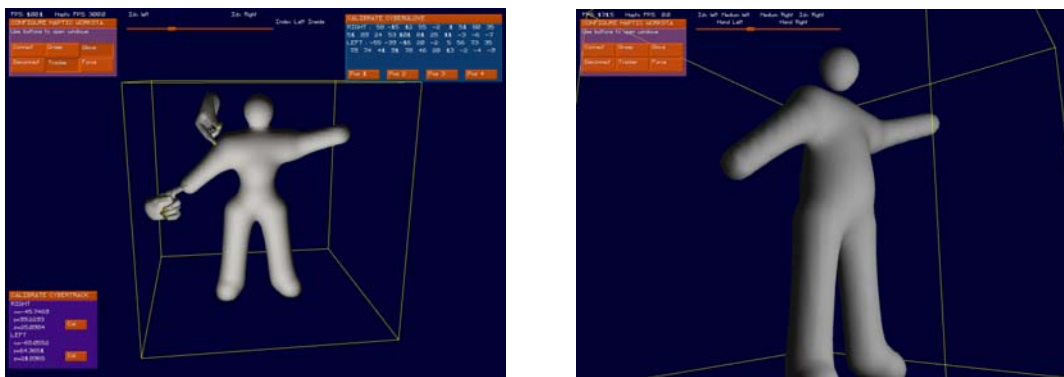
FPS: 62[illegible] Haptic FPS: 30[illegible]
CONFIGURE HAPTIC WORKSTA
Use buttons to open windows
Connect Grasp Glove
Disconnect Tracker Force

Idx left Idx Right
Index Left Inside

CALIBRATE CYBERGLOVE
RIGHT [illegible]
LEFT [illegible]
Pos 1 Pos 2 Pos 3 Pos 4

CALIBRATE CYBERTRACK
RIGHT
x=-45.7468
y=33.2233
z=25.8504
Ok
LEFT
x=-40.6552
y=34.3658
z=28.3595
Ok

FPS: 6763 Haptic FPS: 0.0
CONFIGURE HAPTIC WORKSTA
Use buttons to open windows
Connect Grasp Glove
Disconnect Tracker Force

Idx left Medium left Medium Right Idx Right
Hand Left Hand Right